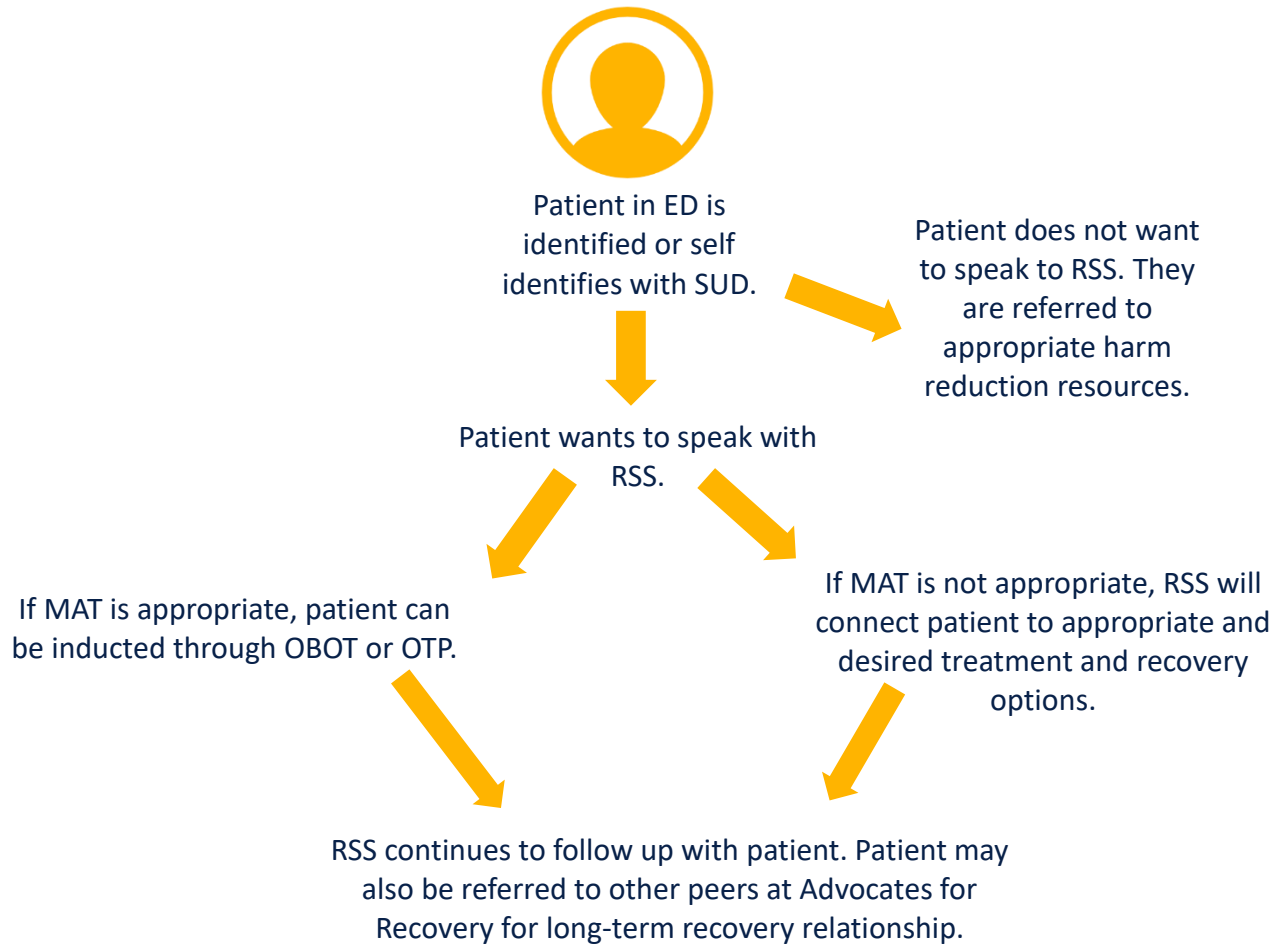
Patient in ED is identified or self identifies with SUD.

Patient does not want to speak to RSS. They are referred to appropriate harm reduction resources.

Patient wants to speak with RSS.

If MAT is appropriate, patient can be inducted through OBOT or OTP.

If MAT is not appropriate, RSS will connect patient to appropriate and desired treatment and recovery options.

RSS continues to follow up with patient. Patient may also be referred to other peers at Advocates for Recovery for long-term recovery relationship.